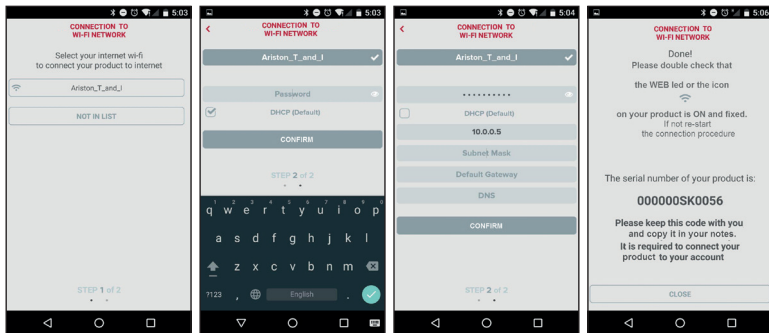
5:03

CONNECTION TO
WI-FI NETWORK

Select your internet wi-fi
to connect your product to internet

Ariston_T_and_I

NOT IN LIST

STEP 1 of 2

5:03

CONNECTION TO
WI-FI NETWORK

Ariston_T_and_I

Password

DHCP (Default)

CONFIRM

STEP 2 of 2

q w e r t y u i o p
a s d f g h j k l
z x c v b n m
?123 , English .

5:04

CONNECTION TO
WI-FI NETWORK

Ariston_T_and_I

•••••••••••

DHCP (Default)

10.0.0.5

Subnet Mask

Default Gateway

DNS

CONFIRM

STEP 2 of 2

5:06

CONNECTION TO
WI-FI NETWORK

Done!
Please double check that

the WEB led or the icon

on your product is ON and fixed.
If not re-start
the connection procedure

The serial number of your product is:

000000SK0056

Please keep this code with you
and copy it in your notes.
It is required to connect your
product to your account

CLOSE